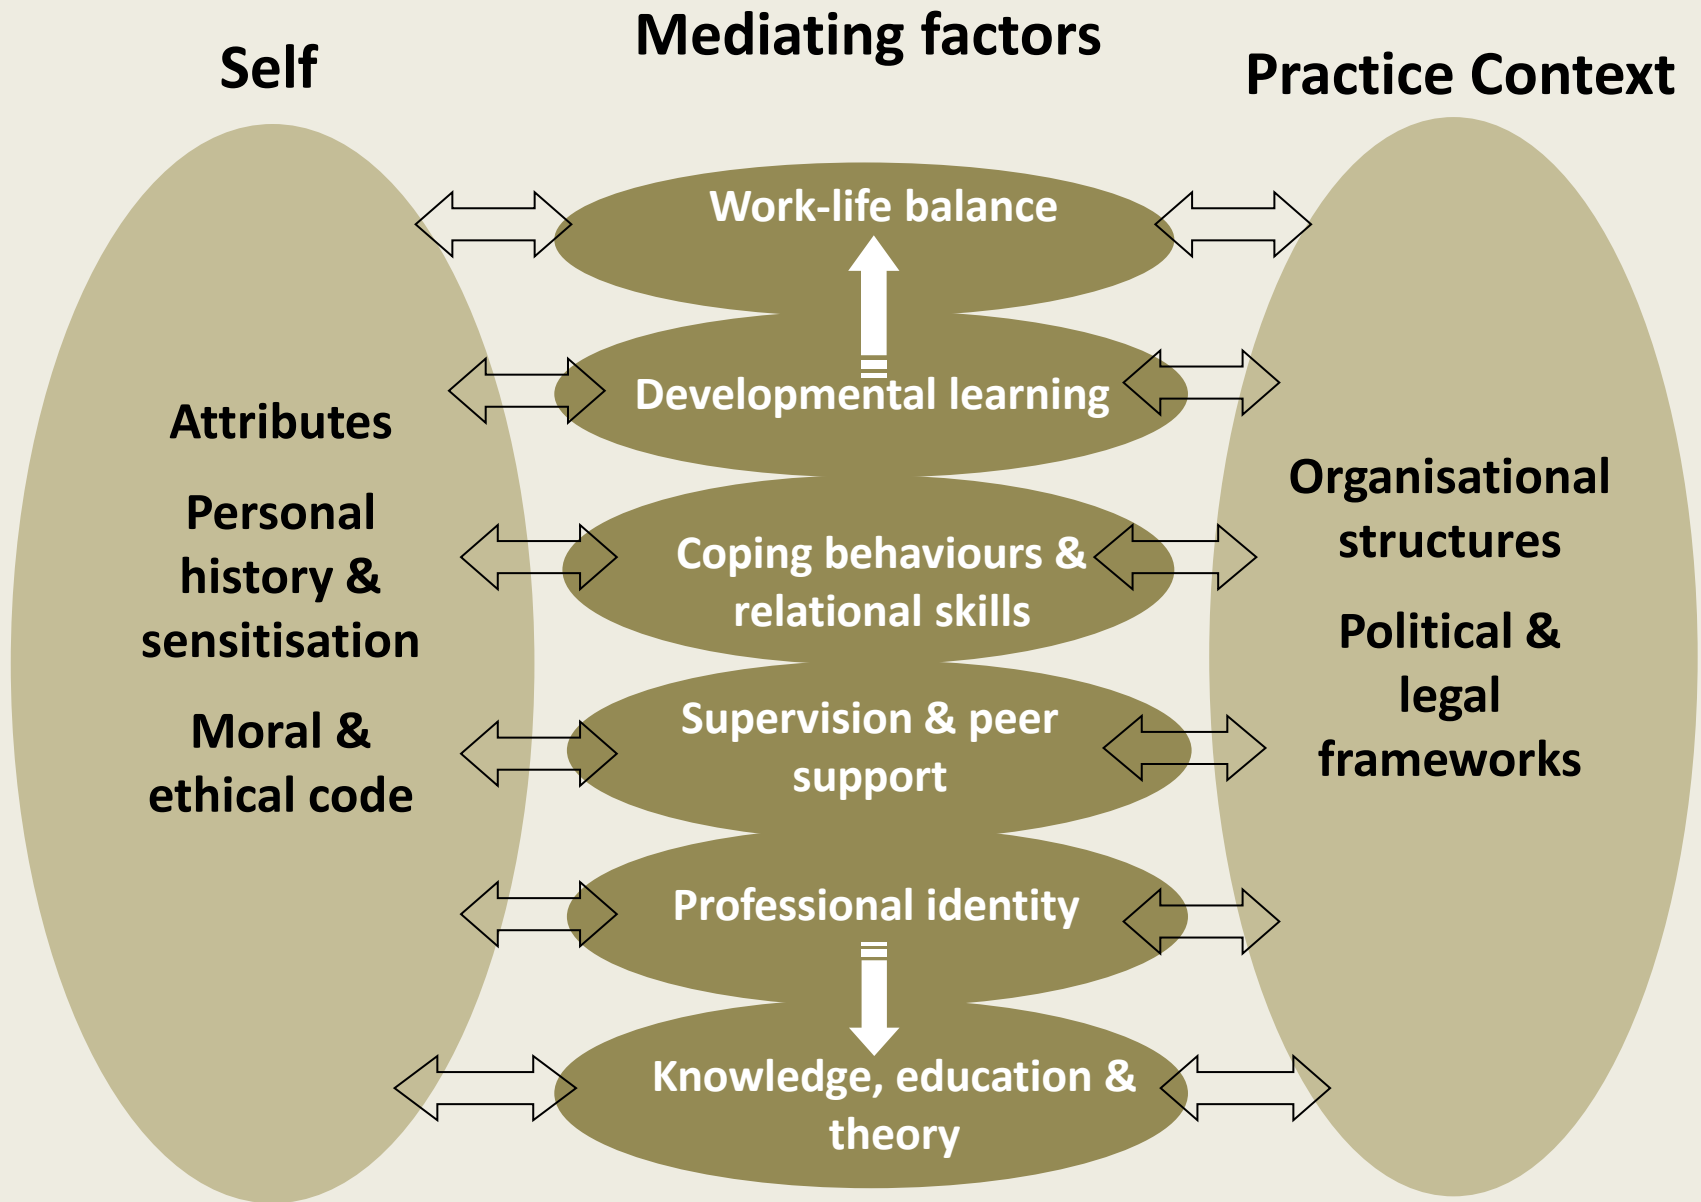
Self

Mediating factors

Practice Context

Work-life balance

Developmental learning

Coping behaviours & relational skills

Supervision & peer support

Professional identity

Knowledge, education & theory

Attributes

Personal history & sensitisation

Moral & ethical code

Organisational structures

Political & legal frameworks